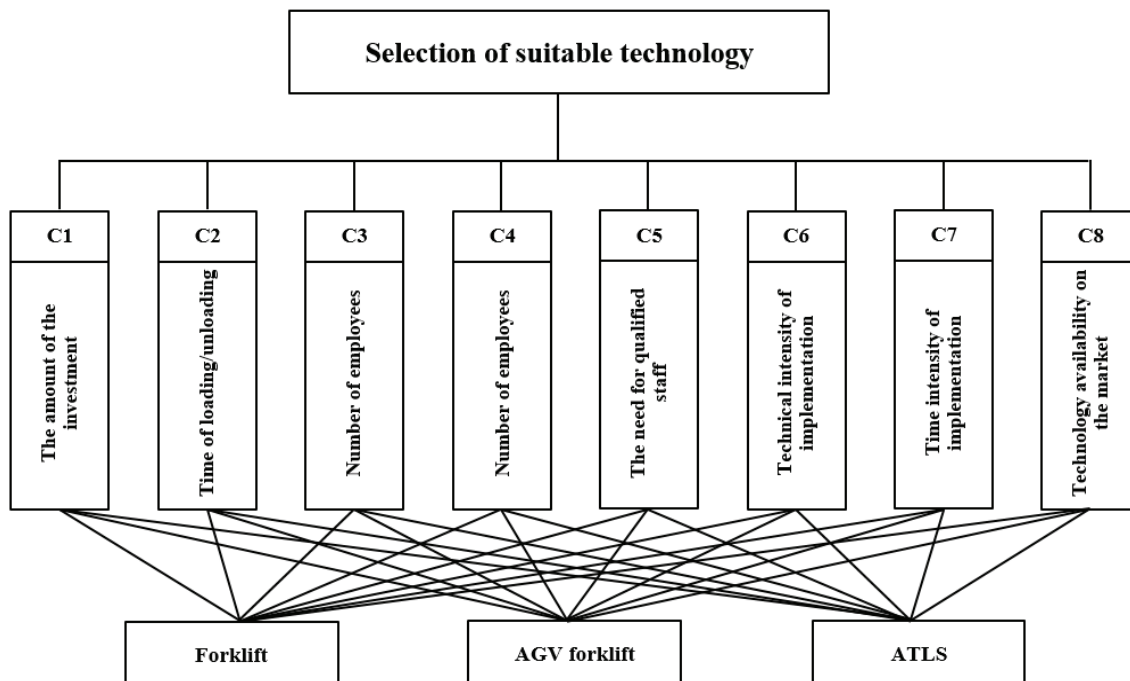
Selection of suitable technology

C1
The amount of the investment

C2
Time of loading/unloading

C3
Number of employees

C4
Number of employees

C5
The need for qualified staff

C6
Technical intensity of implementation

C7
Time intensity of implementation

C8
Technology availability on the market

Forklift

AGV forklift

ATLS